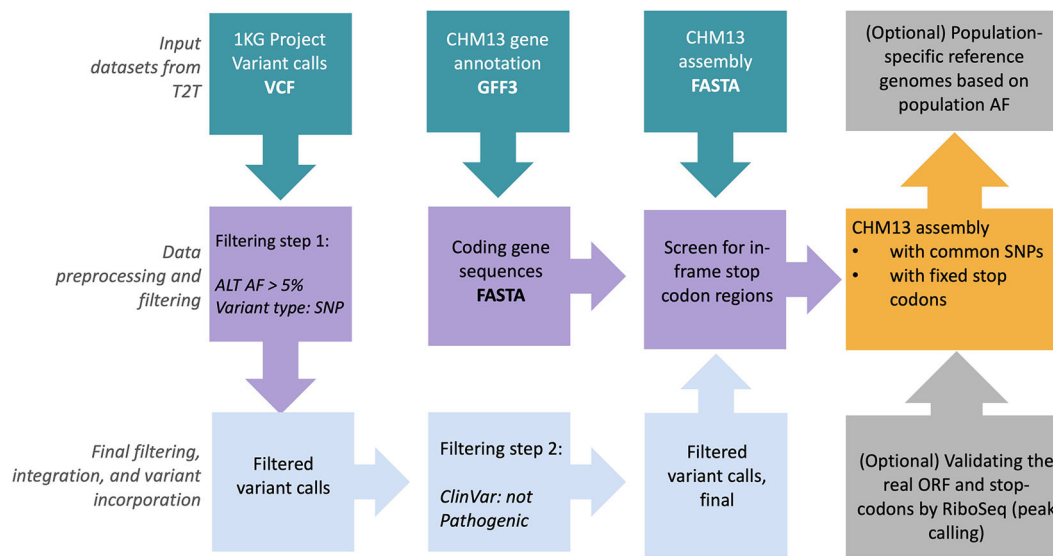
Input datasets from T2T

1KG Project Variant calls
VCF

CHM13 gene annotation
GFF3

CHM13 assembly
FASTA

(Optional) Population-specific reference genomes based on population AF

Data preprocessing and filtering

Filtering step 1:
ALT AF > 5%
Variant type: SNP

Coding gene sequences
FASTA

Screen for in-frame stop codon regions

CHM13 assembly
• with common SNPs
• with fixed stop codons

Final filtering, integration, and variant incorporation

Filtered variant calls

Filtering step 2:
ClinVar: not Pathogenic

Filtered variant calls, final

(Optional) Validating the real ORF and stop-codons by RiboSeq (peak calling)